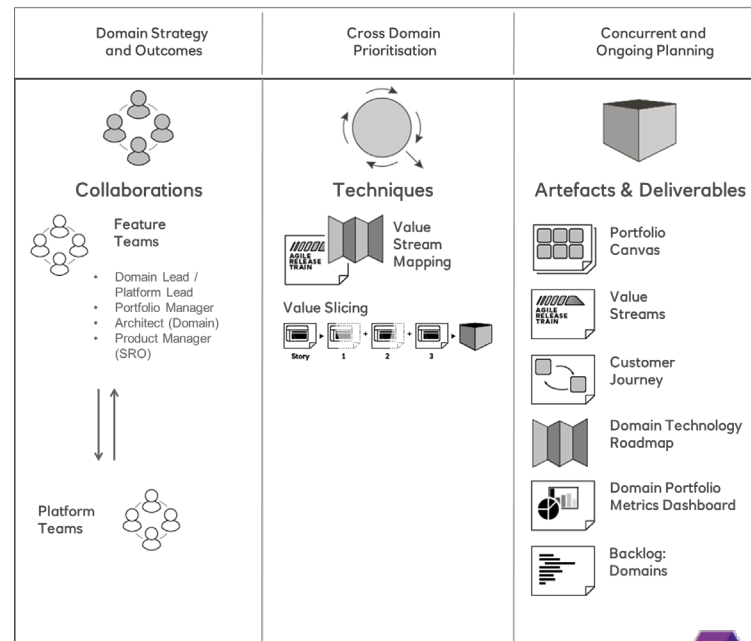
| Domain Strategy and Outcomes | Cross Domain Prioritisation | Concurrent and Ongoing Planning |
|---|---|---|

Collaborations

Feature Teams

- Domain Lead / Platform Lead
- Portfolio Manager
- Architect (Domain)
- Product Manager (SRO)

Platform Teams

Techniques

AGILE RELEASE TRAIN

Value Stream Mapping

Value Slicing

Story 1 2 3

Artefacts & Deliverables

Portfolio Canvas

AGILE RELEASE TRAIN

Value Streams

Customer Journey

Domain Technology Roadmap

Domain Portfolio Metrics Dashboard

Backlog: Domains